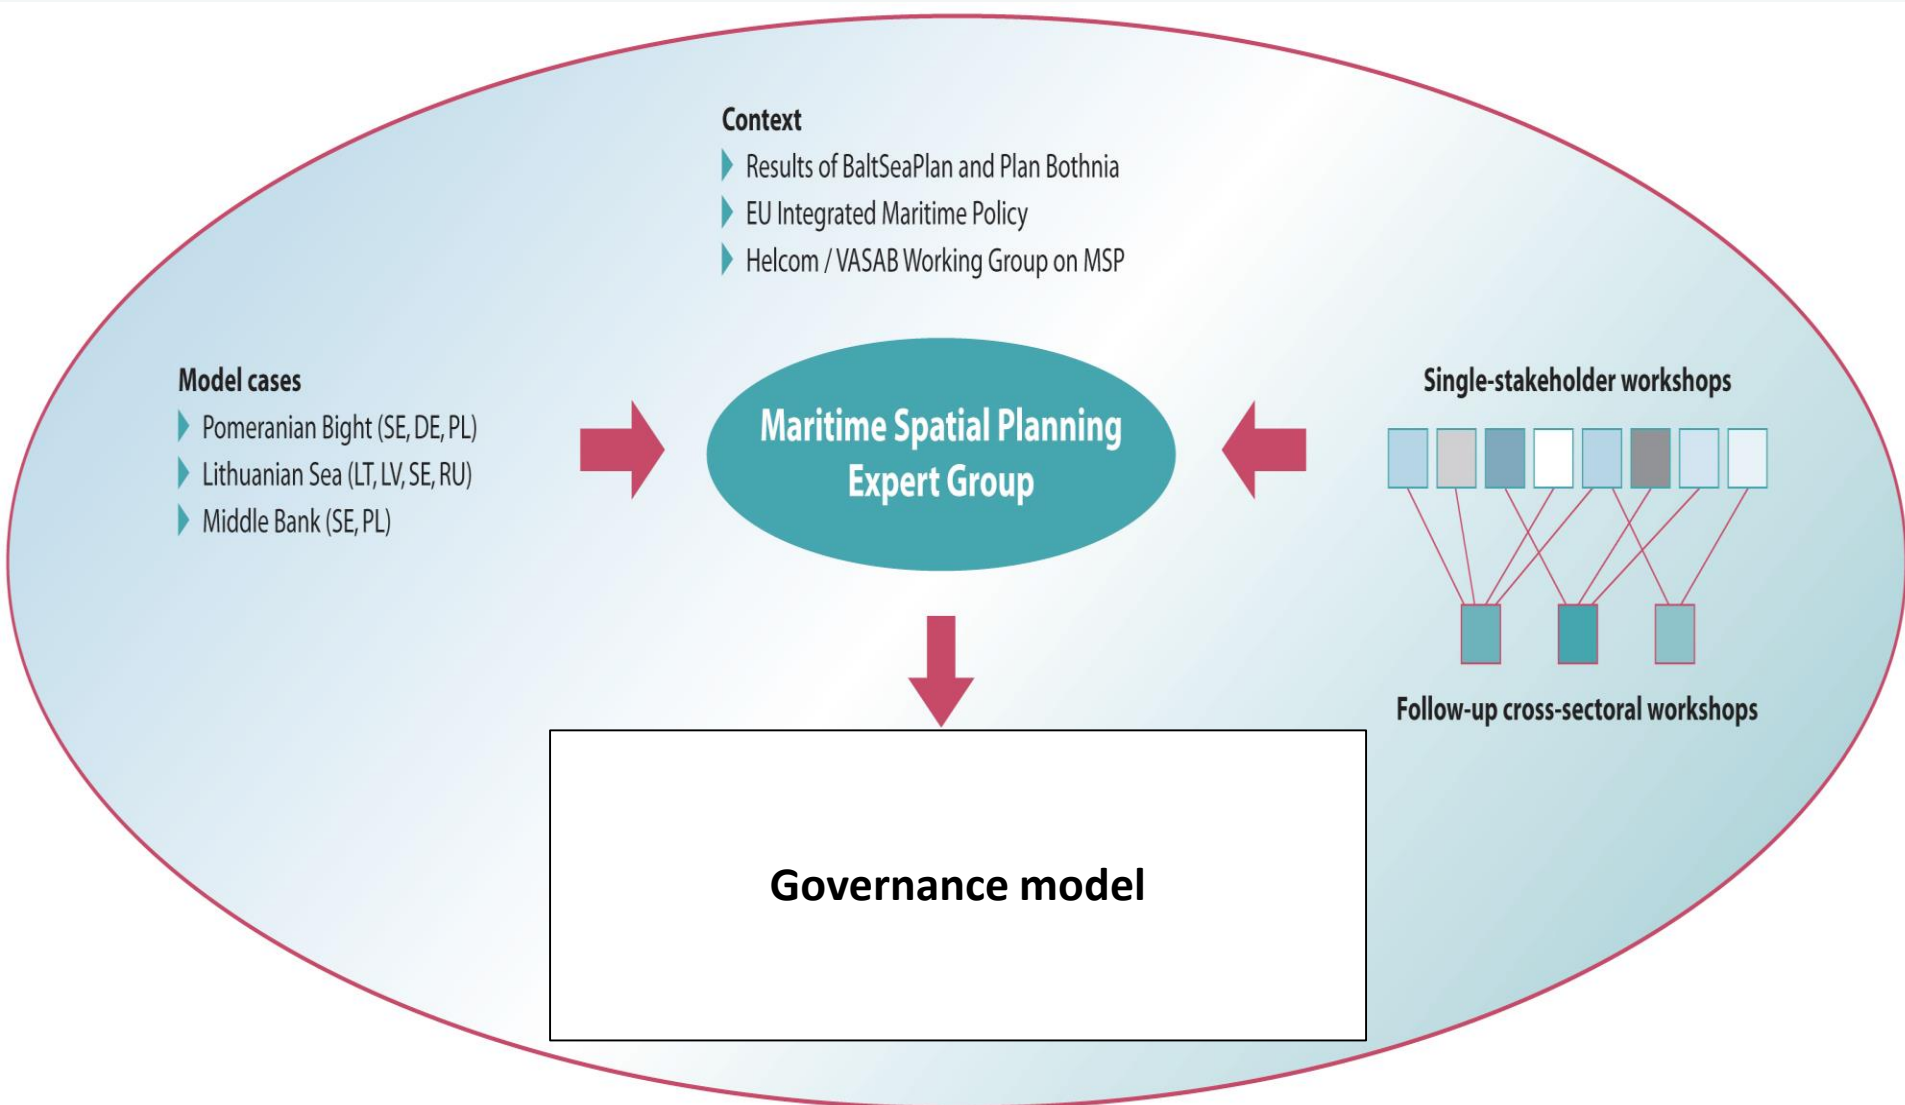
Context

Results of BaltSeaPlan and Plan Bothnia

EU Integrated Maritime Policy

Helcom / VASAB Working Group on MSP

Model cases

Pomeranian Bight (SE, DE, PL)

Lithuanian Sea (LT, LV, SE, RU)

Middle Bank (SE, PL)

Maritime Spatial Planning Expert Group

Single-stakeholder workshops

Follow-up cross-sectoral workshops

Governance model